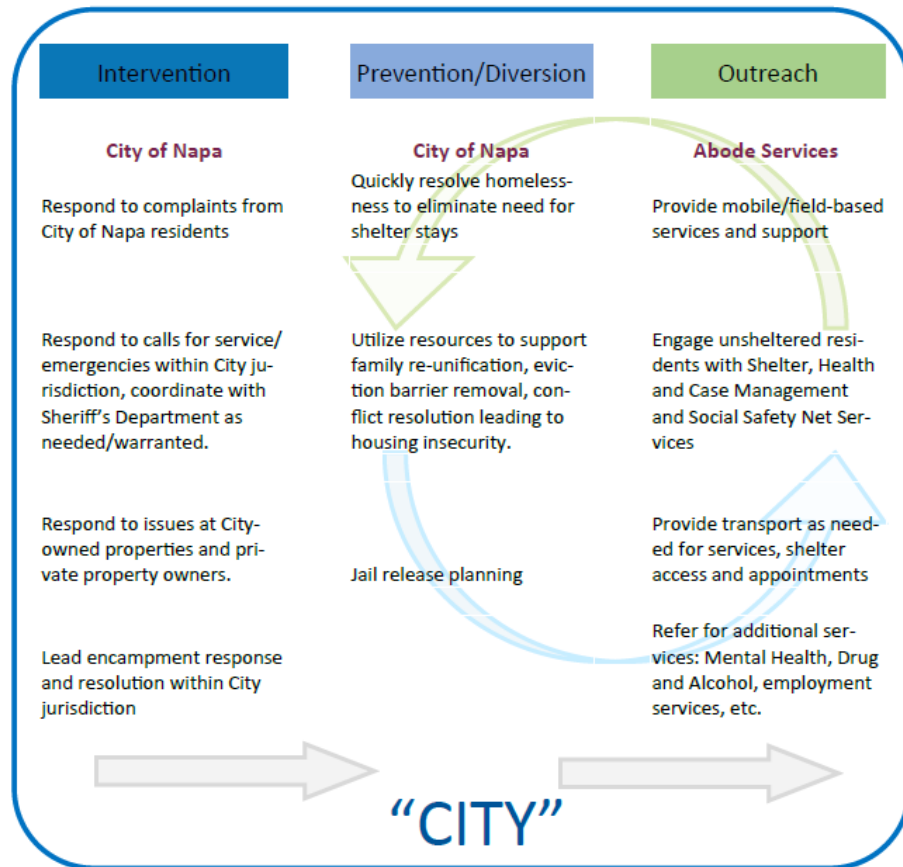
Intervention

City of Napa

Respond to complaints from City of Napa residents

Respond to calls for service/ emergencies within City jurisdiction, coordinate with Sheriff's Department as needed/warranted.

Respond to issues at City-owned properties and private property owners.

Lead encampment response and resolution within City jurisdiction

Prevention/Diversion

City of Napa

Quickly resolve homelessness to eliminate need for shelter stays

Utilize resources to support family re-unification, eviction barrier removal, conflict resolution leading to housing insecurity.

Jail release planning

Outreach

Abode Services

Provide mobile/field-based services and support

Engage unsheltered residents with Shelter, Health and Case Management and Social Safety Net Services

Provide transport as needed for services, shelter access and appointments

Refer for additional services: Mental Health, Drug and Alcohol, employment services, etc.

"CITY"